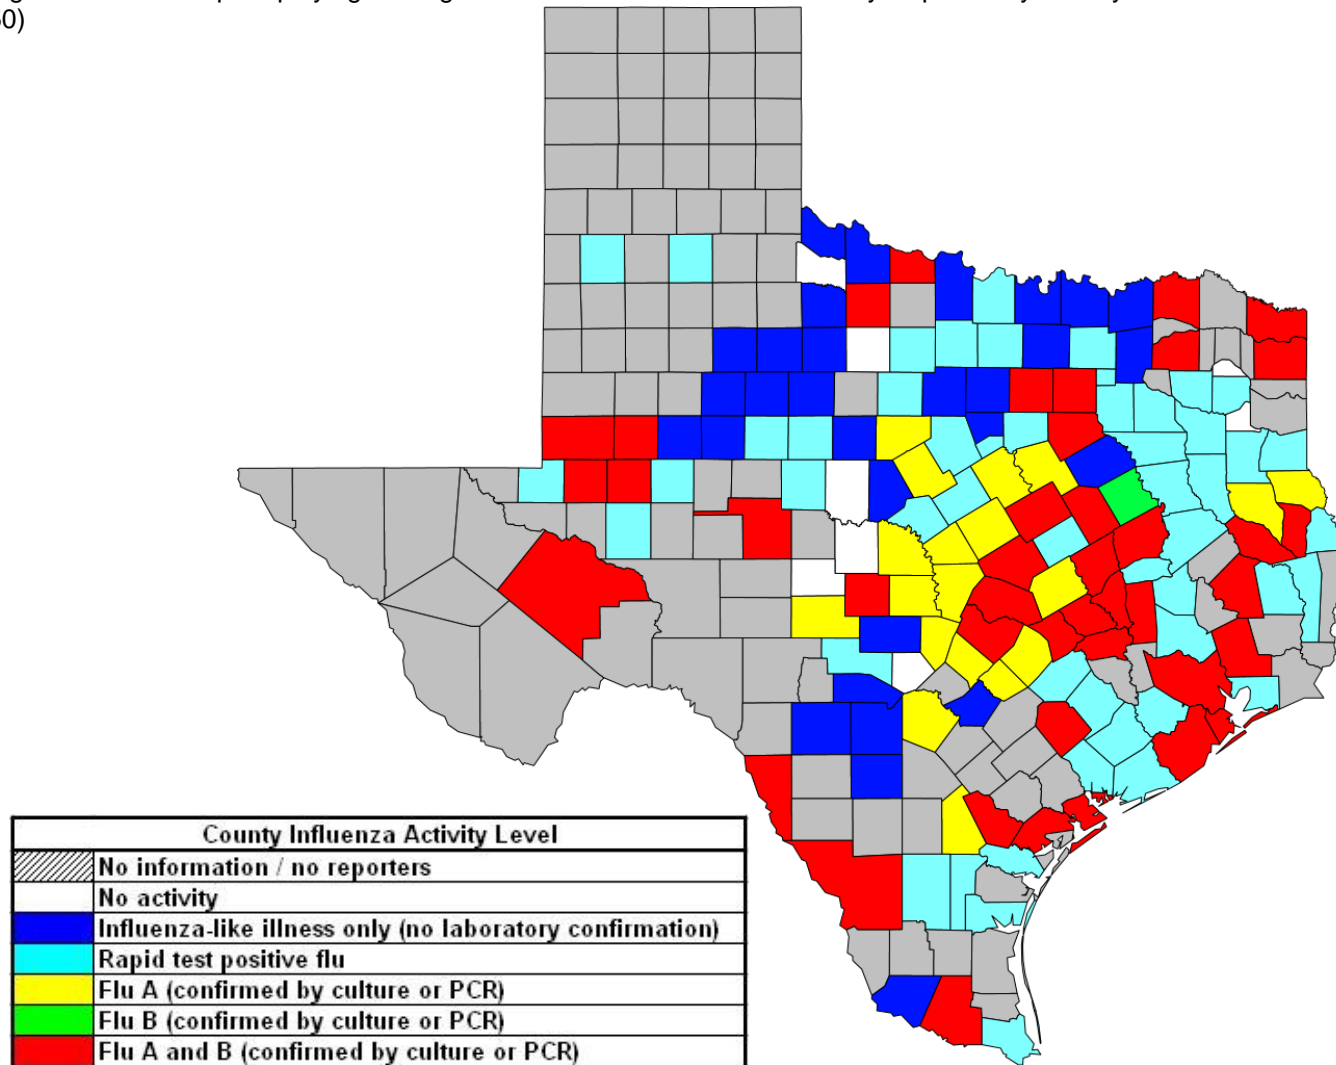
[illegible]
0)

County Influenza Activity Level
No information / no reporters
No activity
Influenza-like illness only (no laboratory confirmation)
Rapid test positive flu
Flu A (confirmed by culture or PCR)
Flu B (confirmed by culture or PCR)
Flu A and B (confirmed by culture or PCR)